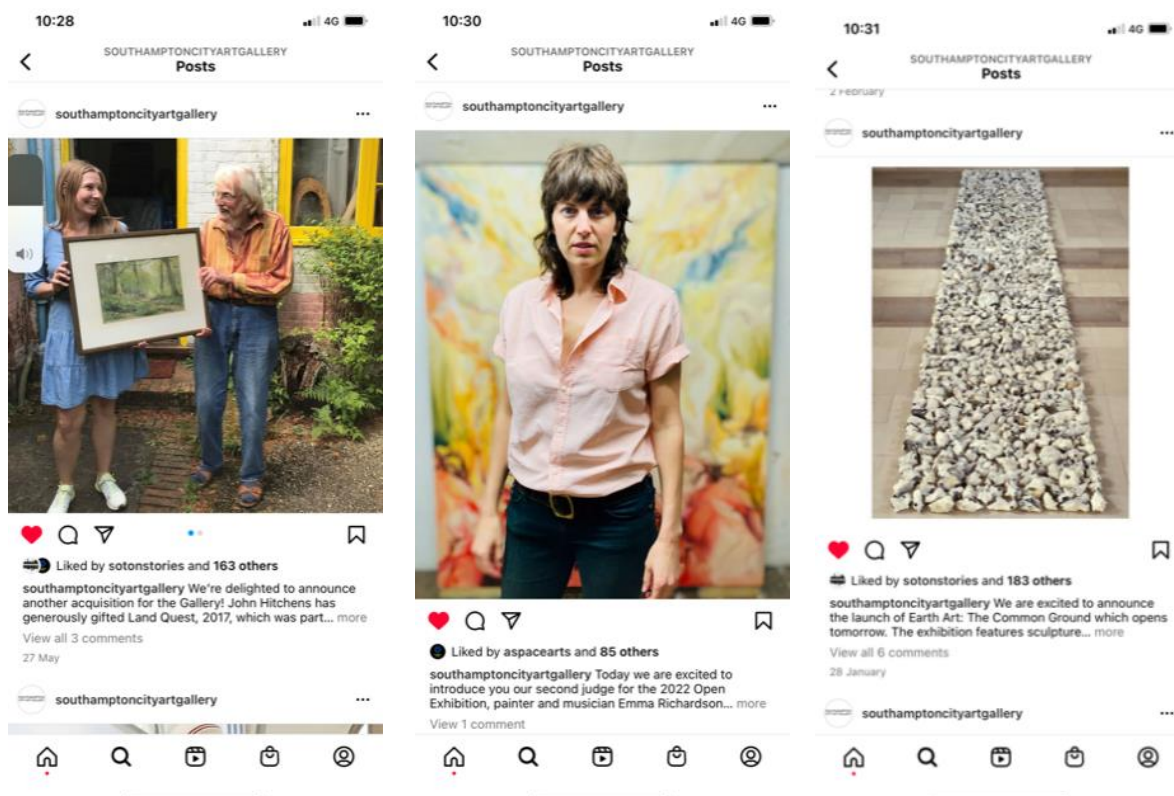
10:28
4G

SOUTHAMPTONCITYARTGALLERY
Posts

southamptoncityartgallery

Liked by sotonstories and 163 others
southamptoncityartgallery We're delighted to announce another acquisition for the Gallery! John Hitchens has generously gifted Land Quest, 2017, which was part... more
View all 3 comments
27 May

southamptoncityartgallery

10:30
4G

SOUTHAMPTONCITYARTGALLERY
Posts

southamptoncityartgallery

Liked by aspacearts and 85 others
southamptoncityartgallery Today we are excited to introduce you our second judge for the 2022 Open Exhibition, painter and musician Emma Richardson... more
View 1 comment

10:31
4G

SOUTHAMPTONCITYARTGALLERY
Posts

2 February

southamptoncityartgallery

Liked by sotonstories and 183 others
southamptoncityartgallery We are excited to announce the launch of Earth Art: The Common Ground which opens tomorrow. The exhibition features sculpture... more
View all 6 comments
28 January

southamptoncityartgallery